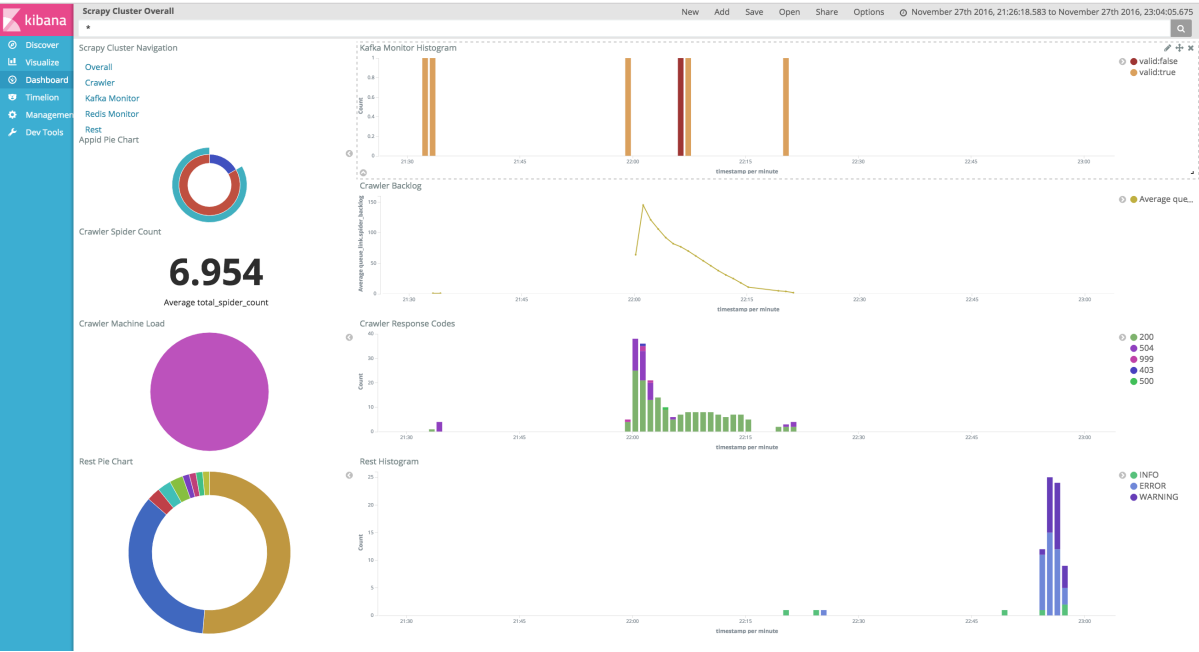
kibana

Discover
Visualize
Dashboard
Timelion
Management
Dev Tools

Scrapy Cluster Overall

New Add Save Open Share Options November 27th 2016, 21:26:18.583 to November 27th 2016, 23:04:05.675

*

Scrapy Cluster Navigation

Overall
Crawler
Kafka Monitor
Redis Monitor
Rest

Appid Pie Chart

Crawler Spider Count

6.954

Average total_spider_count

Crawler Machine Load

Rest Pie Chart

Kafka Monitor Histogram

1
0.8
0.6
0.4
0.2
0
Count
21:30 21:45 22:00 22:15 22:30 22:45 23:00
timestamp per minute

valid:false
valid:true

Crawler Backlog

150
100
50
0
Average queue_link_spider_backlog
21:30 21:45 22:00 22:15 22:30 22:45 23:00
timestamp per minute

Average que...

Crawler Response Codes

40
30
20
10
0
Count
21:30 21:45 22:00 22:15 22:30 22:45 23:00
timestamp per minute

200
504
999
403
500

Rest Histogram

25
20
15
10
5
0
Count
21:30 21:45 22:00 22:15 22:30 22:45 23:00
timestamp per minute

INFO
ERROR
WARNING